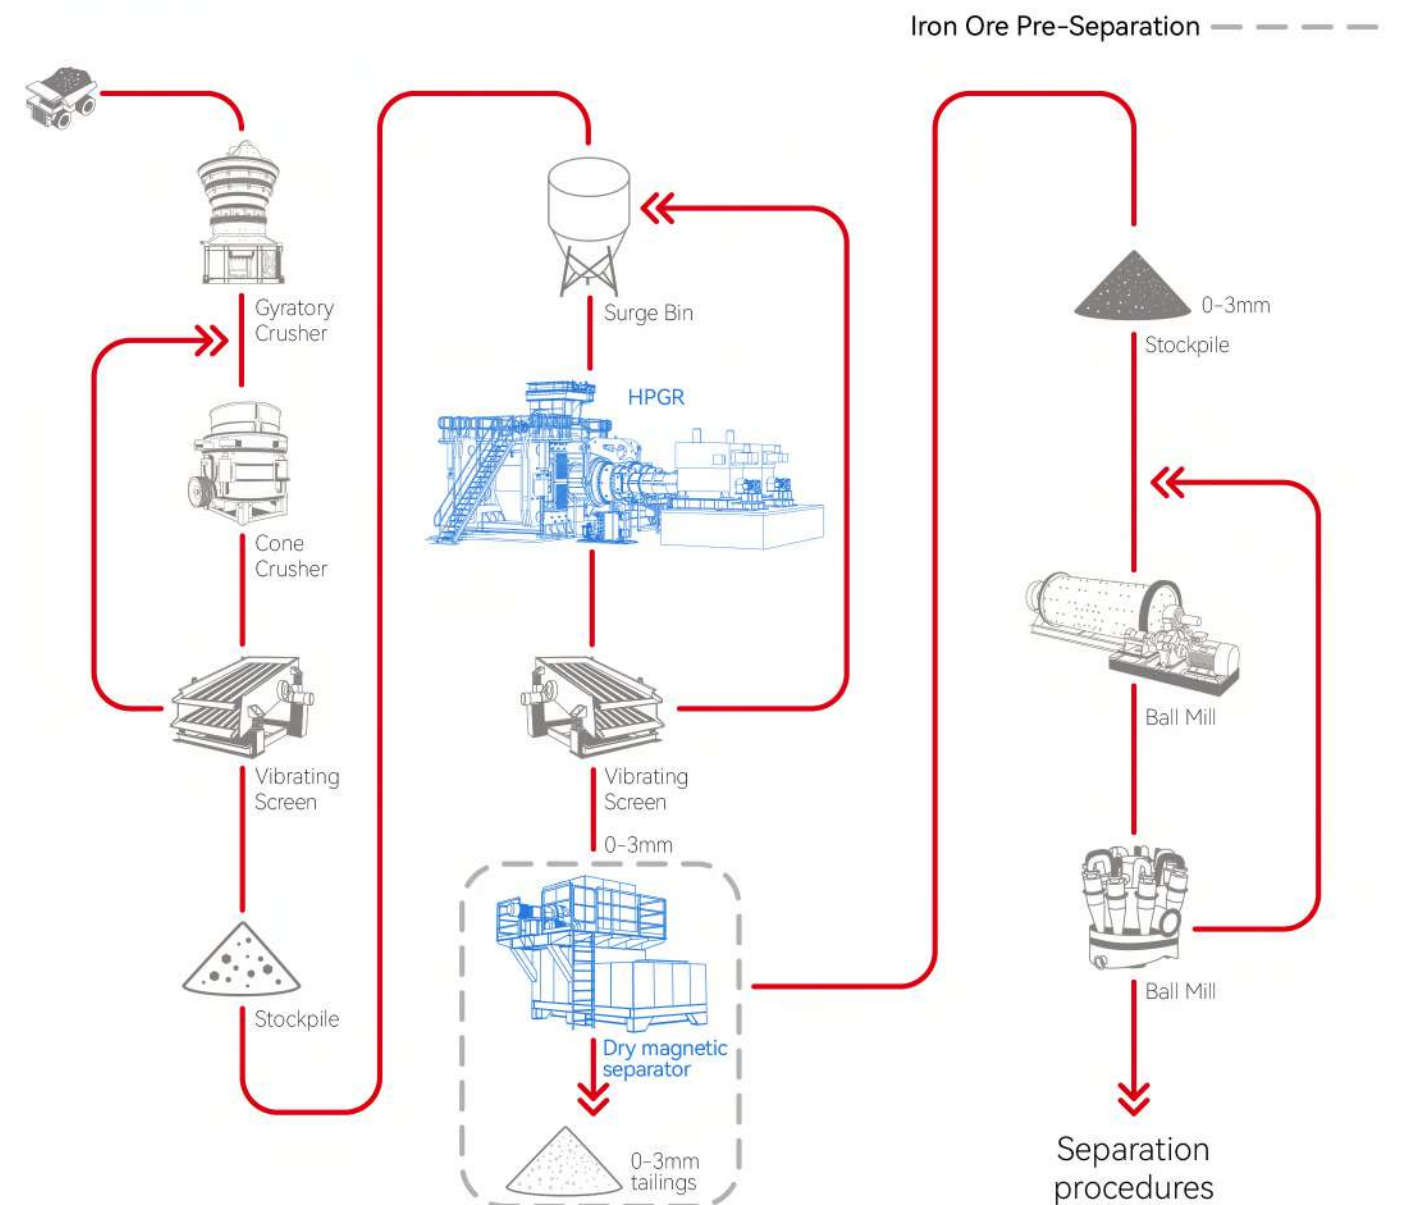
Iron Ore Pre-Separation

Gyratory Crusher

Cone Crusher

Vibrating Screen

Stockpile

Surge Bin

HPGR

Vibrating Screen

0-3mm

Dry magnetic separator

0-3mm tailings

0-3mm

Stockpile

Ball Mill

Ball Mill

Separation procedures